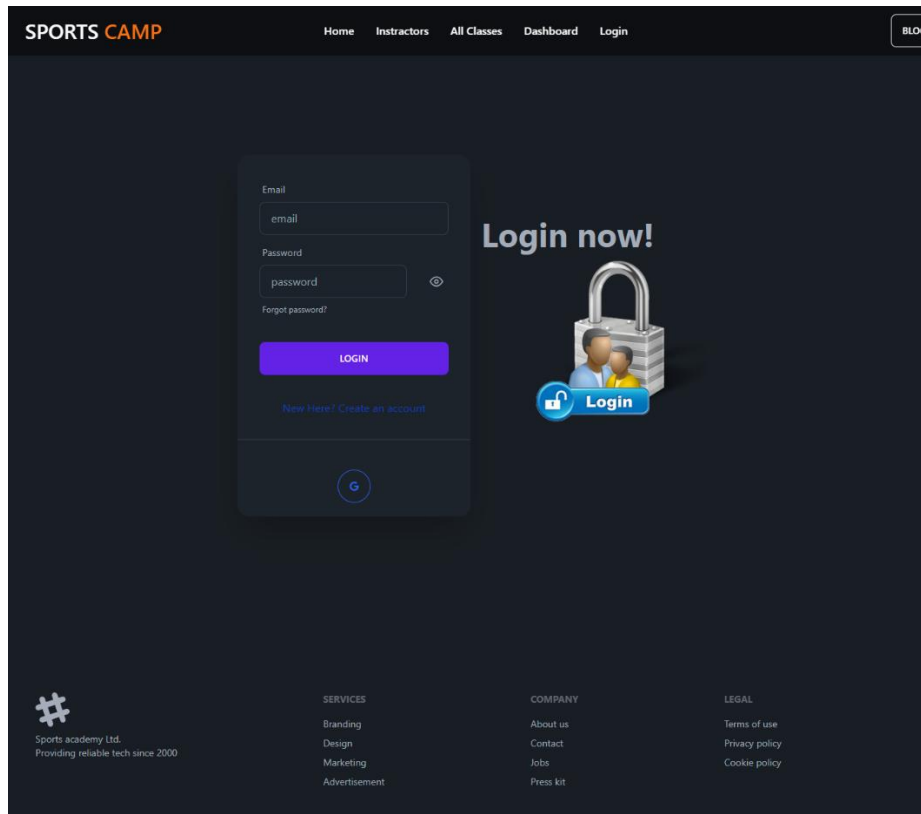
SPORTS CAMP

Home Instractors All Classes Dashboard Login

BLO

Email

email

Password

password

Forgot password?

LOGIN

New Here? Create an account

G

Login now!

Login

Sports academy Ltd.
Providing reliable tech since 2000

SERVICES
Branding
Design
Marketing
Advertisement

COMPANY
About us
Contact
Jobs
Press kit

LEGAL
Terms of use
Privacy policy
Cookie policy